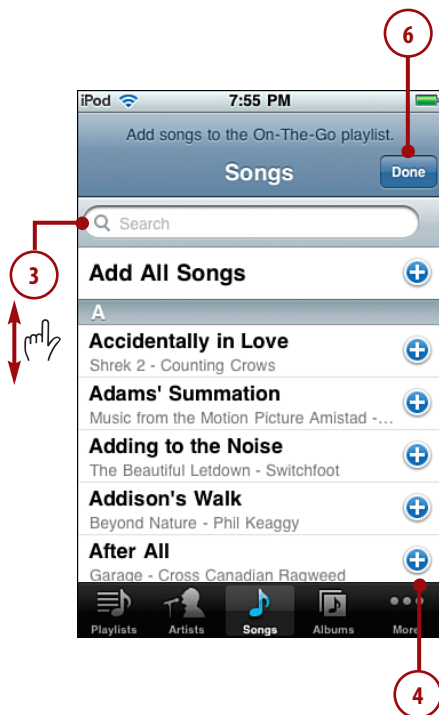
6

iPod 7:55 PM

Add songs to the On-The-Go playlist.

Songs

Done

3

Search

Add All Songs

A

Accidentally in Love
Shrek 2 - Counting Crows

Adams' Summation
Music from the Motion Picture Amistad - ...

Adding to the Noise
The Beautiful Letdown - Switchfoot

Addison's Walk
Beyond Nature - Phil Keaggy

After All
Garage - Cross Canadian Ragweed

Playlists Artists Songs Albums More

4